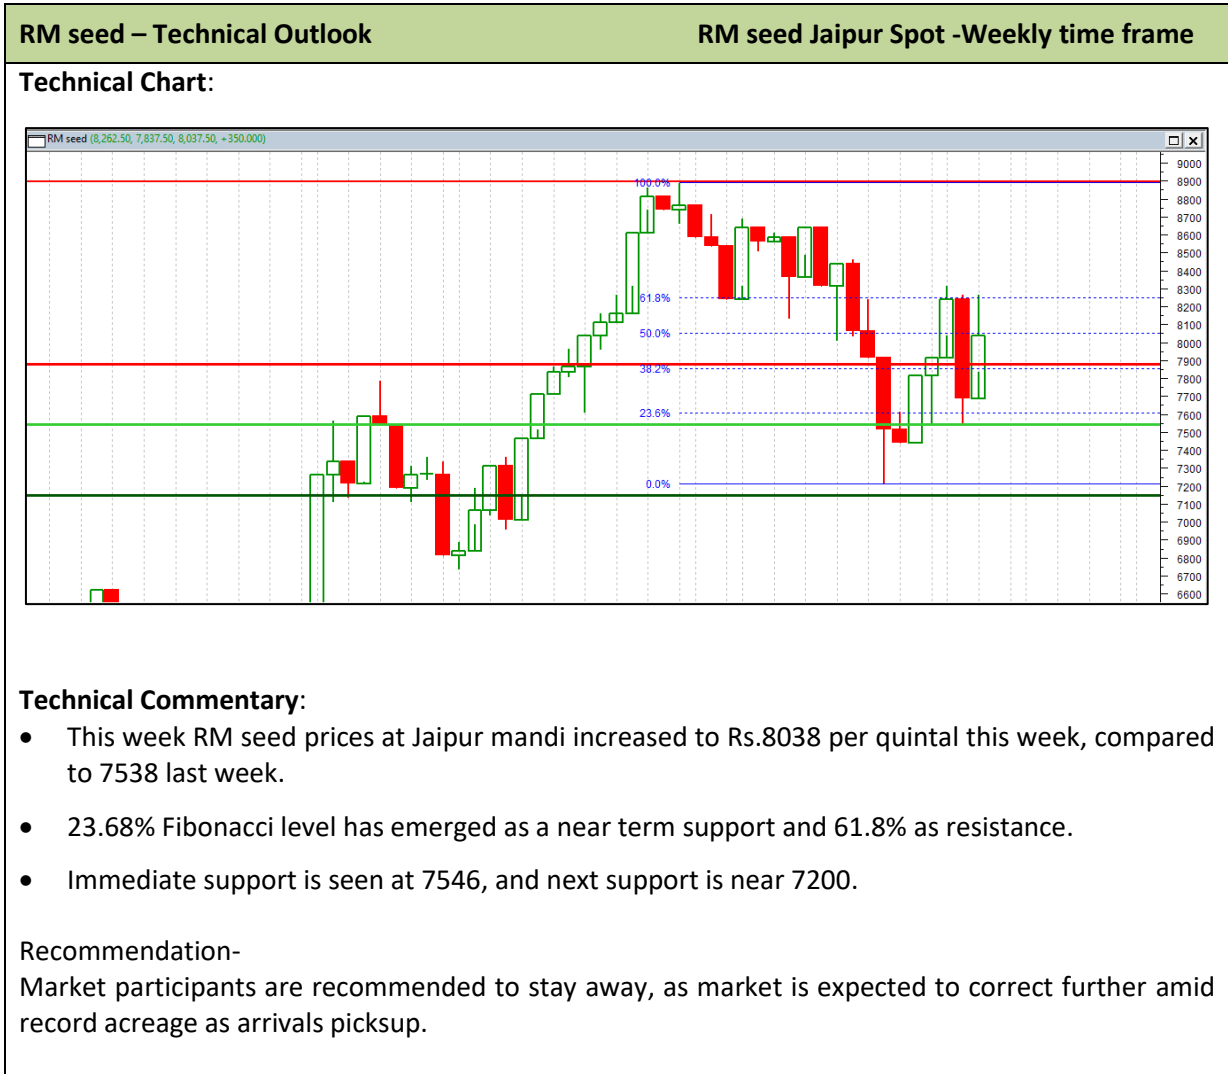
| RM seed – Technical Outlook | RM seed Jaipur Spot -Weekly time frame |
|---|---|

**Technical Chart**:

RM seed (8,262.50, 7,837.50, 8,037.50, +350.000)

100.0%
61.8%
50.0%
38.2%
23.6%
0.0%

9000
8900
8800
8700
8600
8500
8400
8300
8200
8100
8000
7900
7800
7700
7600
7500
7400
7300
7200
7100
7000
6900
6800
6700
6600

**Technical Commentary**:

• This week RM seed prices at Jaipur mandi increased to Rs.8038 per quintal this week, compared to 7538 last week.

• 23.68% Fibonacci level has emerged as a near term support and 61.8% as resistance.

• Immediate support is seen at 7546, and next support is near 7200.

Recommendation-
Market participants are recommended to stay away, as market is expected to correct further amid record acreage as arrivals pickup.